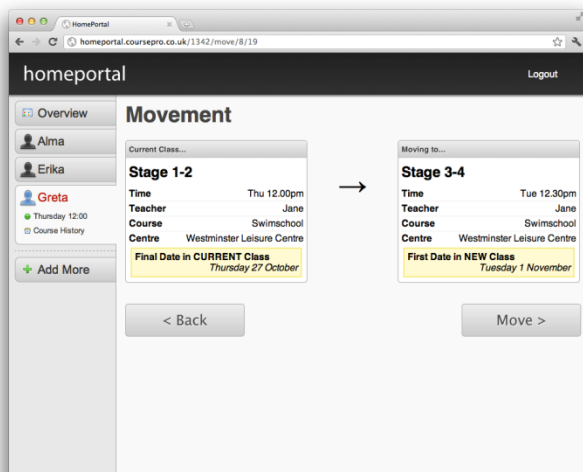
HomePortal

homeportal.coursepro.co.uk/1342/move/8/19

homeportal

Logout

Overview

Alma

Erika

Greta

Thursday 12:00

Course History

Add More

Movement

Current Class...

Stage 1-2

| | |
|---|---|
| Time | Thu 12.00pm |
| Teacher | Jane |
| Course | Swimschool |
| Centre | Westminster Leisure Centre |

Final Date in CURRENT Class
Thursday 27 October

→

Moving to...

Stage 3-4

| | |
|---|---|
| Time | Tue 12.30pm |
| Teacher | Jane |
| Course | Swimschool |
| Centre | Westminster Leisure Centre |

First Date in NEW Class
Tuesday 1 November

< Back

Move >